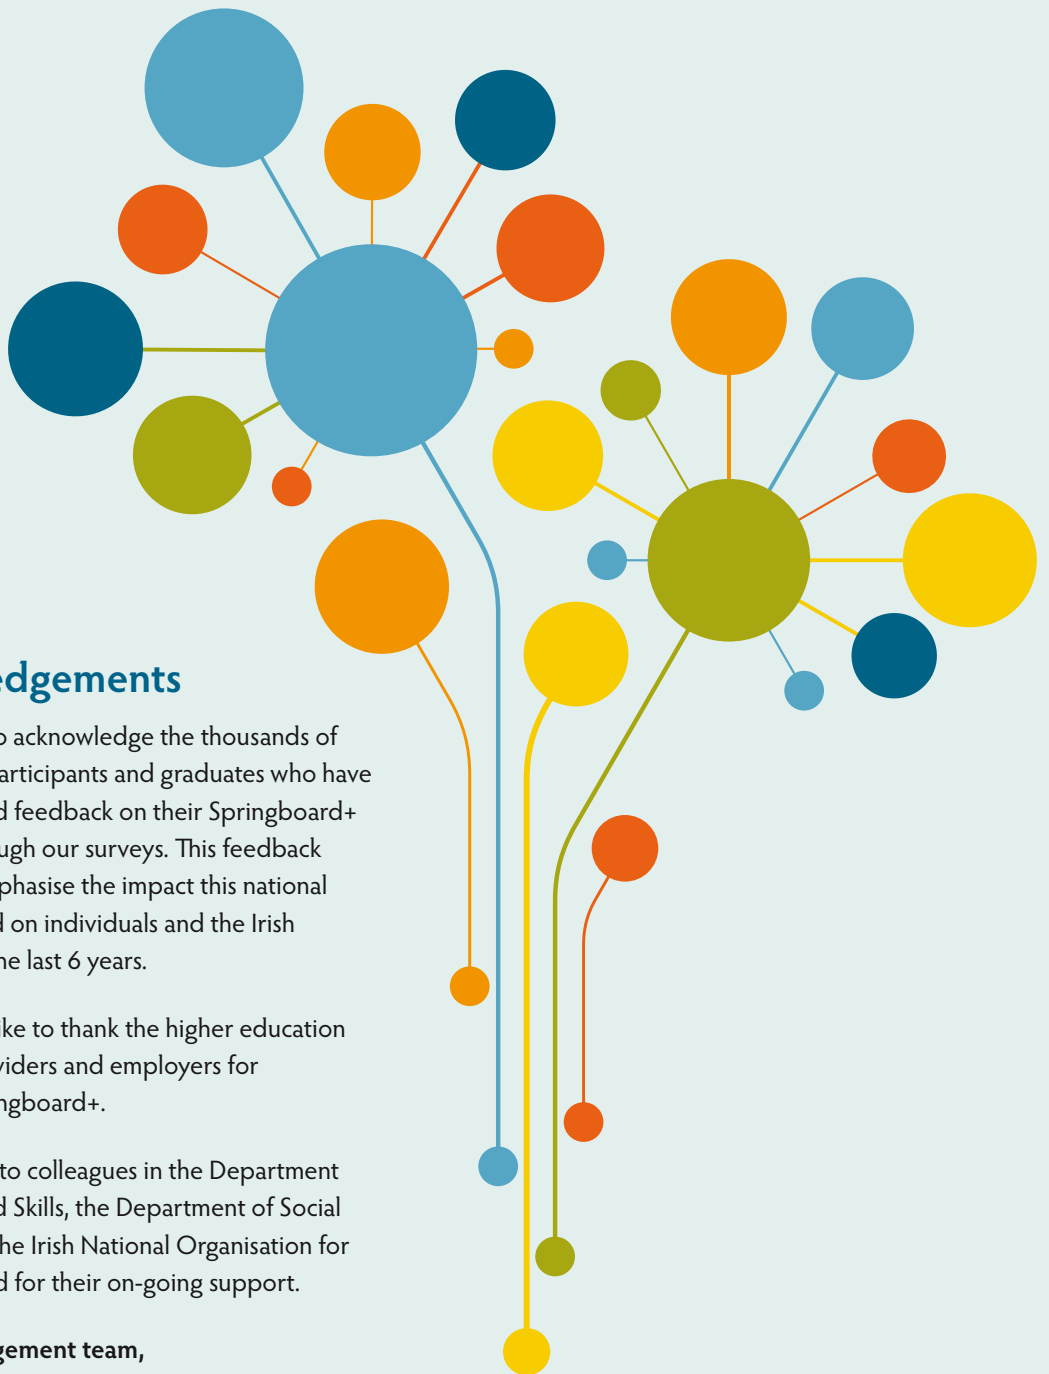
edgements

o acknowledge the thousands of articipants and graduates who have d feedback on their Springboard+ ugh our surveys. This feedback phasise the impact this national d on individuals and the Irish he last 6 years.

ke to thank the higher education viders and employers for ngboard+.

to colleagues in the Department d Skills, the Department of Social he Irish National Organisation for d for their on-going support.

gement team,